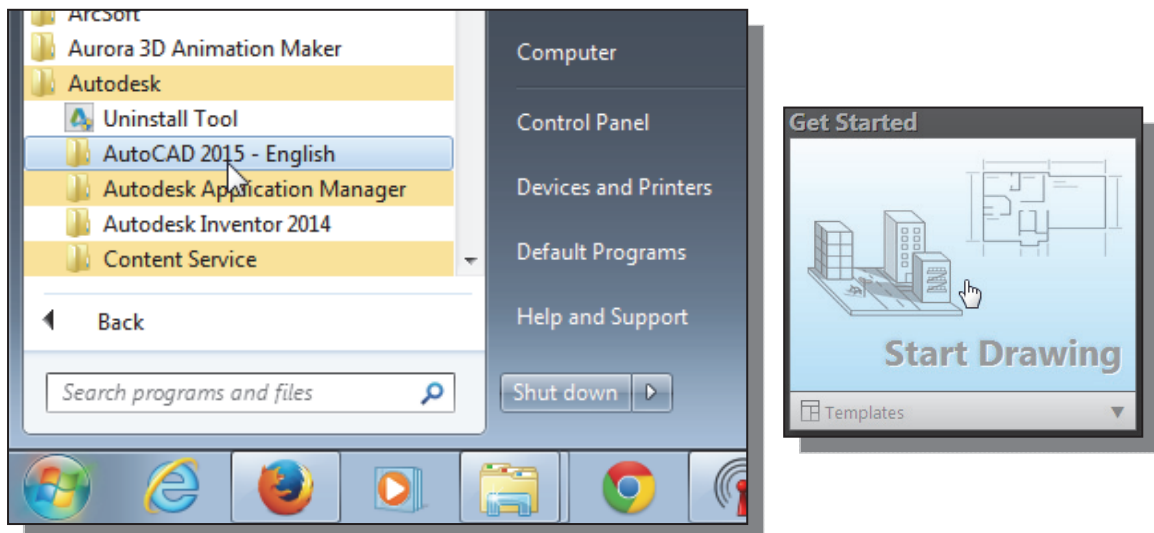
ArcSoft
Aurora 3D Animation Maker
Autodesk
Uninstall Tool
AutoCAD 2015 - English
Autodesk Application Manager
Autodesk Inventor 2014
Content Service
Back
Search programs and files
Computer
Control Panel
Devices and Printers
Default Programs
Help and Support
Shut down

Get Started
Start Drawing
Templates